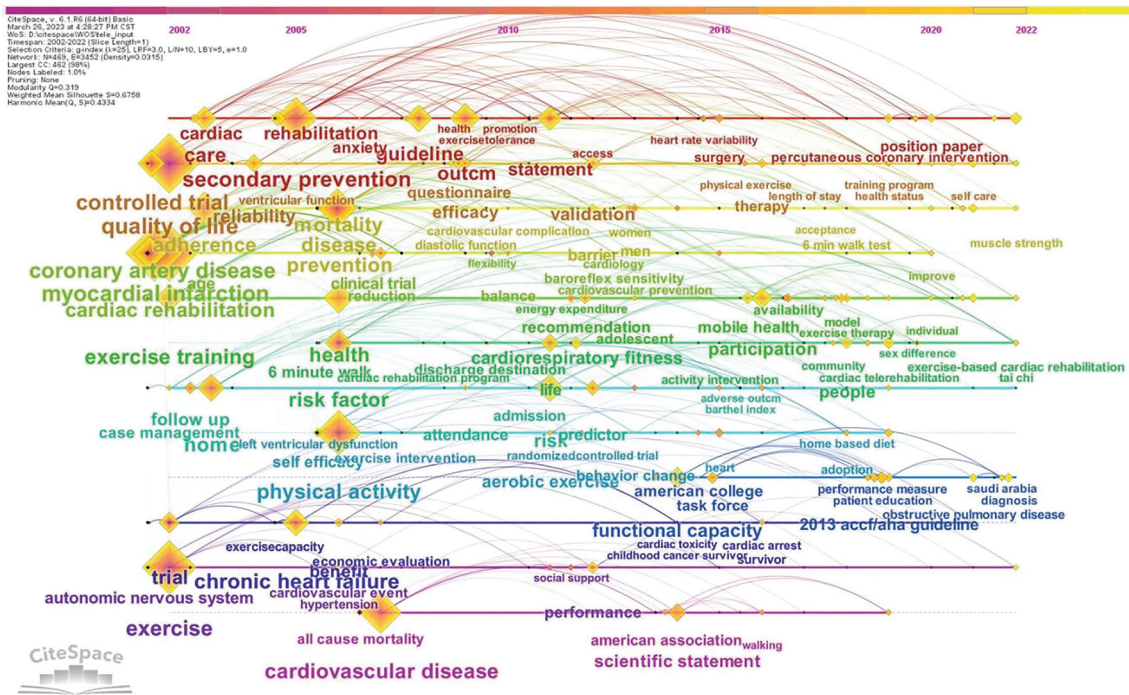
CiteSpace, v. 6.1.R6 (64-bit) Basic
March 26, 2023 at 4:28:27 PM CST
WoS: D:\citespace\WOS\tele_input
Timespan: 2002-2022 (Slice Length=1)
Selection Criteria: g-index (k=25), LRF=3.0, L/N=10, LBY=5, e=1.0
Network: N=469, E=3452 (Density=0.0315)
Largest CC: 462 (98%)
Nodes Labeled: 1.0%
Pruning: None
Modularity Q=0.319
Weighted Mean Silhouette S=0.6758
Harmonic Mean(Q, S)=0.4334

2002 2005 2010 2015 2020 2022

cardiac rehabilitation health promotion exercisetolerance position paper
care anxiety guideline outcm heart rate variability access surgery percutaneous coronary intervention
secondary prevention statement
controlled trial questionnaire physical exercise training program health status self care
quality of life reliability ventricular function mortality efficacy validation women therapy length of stay
adherence disease cardiovascular complication diastolic function barrier men acceptance 6 min walk test muscle strength
prevention flexibility cardiology
coronary artery disease age baroreflex sensitivity improve
myocardial infarction clinical trial reduction balance cardiovascular prevention
cardiac rehabilitation energy expenditure availability model
recommendation mobile health exercise therapy individual
exercise training health adolescent participation sex difference
6 minute walk cardiorespiratory fitness discharge destination community exercise-based cardiac rehabilitation
cardiac rehabilitation program life activity intervention cardiac telerehabilitation tai chi
risk factor adverse outcm people
barthel index
follow up admission
case management home left ventricular dysfunction attendance risk predictor
self efficacy exercise intervention randomizedcontrolled trial home based diet
behavior change heart adoption
physical activity aerobic exercise american college performance measure saudi arabia
task force patient education diagnosis
obstructive pulmonary disease
functional capacity 2013 accf/aha guideline
exercisecapacity cardiac toxicity cardiac arrest
economic evaluation childhood cancer survivor survivor
trial chronic heart failure benefit
autonomic nervous system cardiovascular event social support
hypertension
exercise performance
all cause mortality american association walking
cardiovascular disease scientific statement

CiteSpace